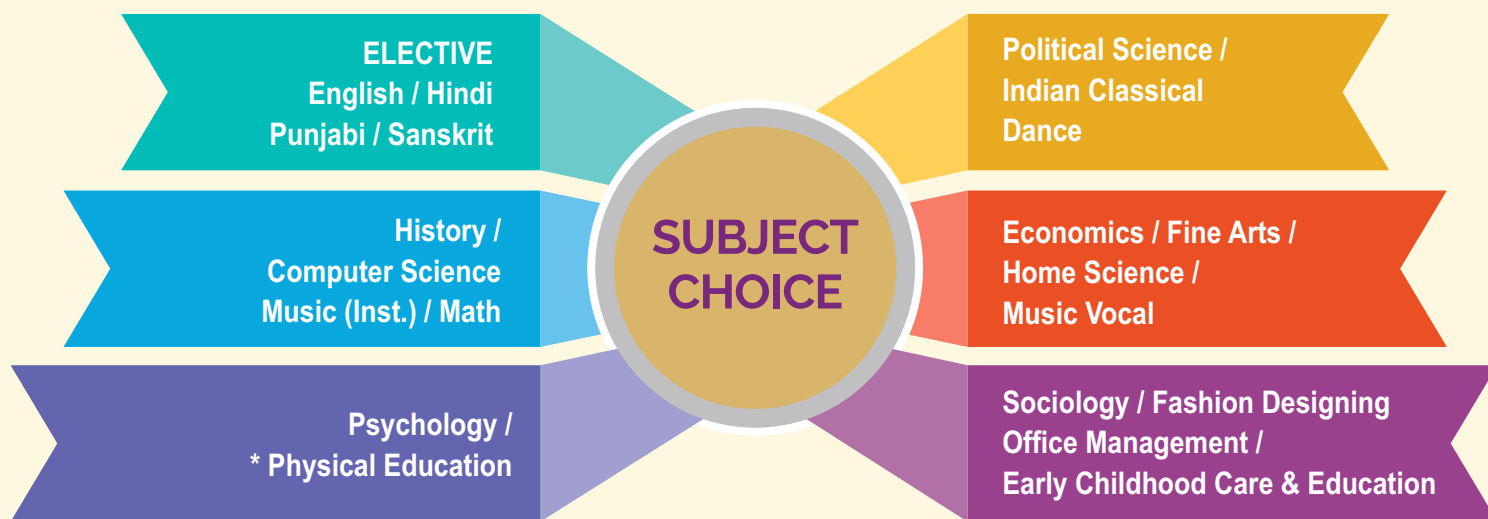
ELECTIVE
English / Hindi
Punjabi / Sanskrit

Political Science /
Indian Classical
Dance

History /
Computer Science
Music (Inst.) / Math

SUBJECT
CHOICE

Economics / Fine Arts /
Home Science /
Music Vocal

Psychology /
* Physical Education

Sociology / Fashion Designing
Office Management /
Early Childhood Care & Education